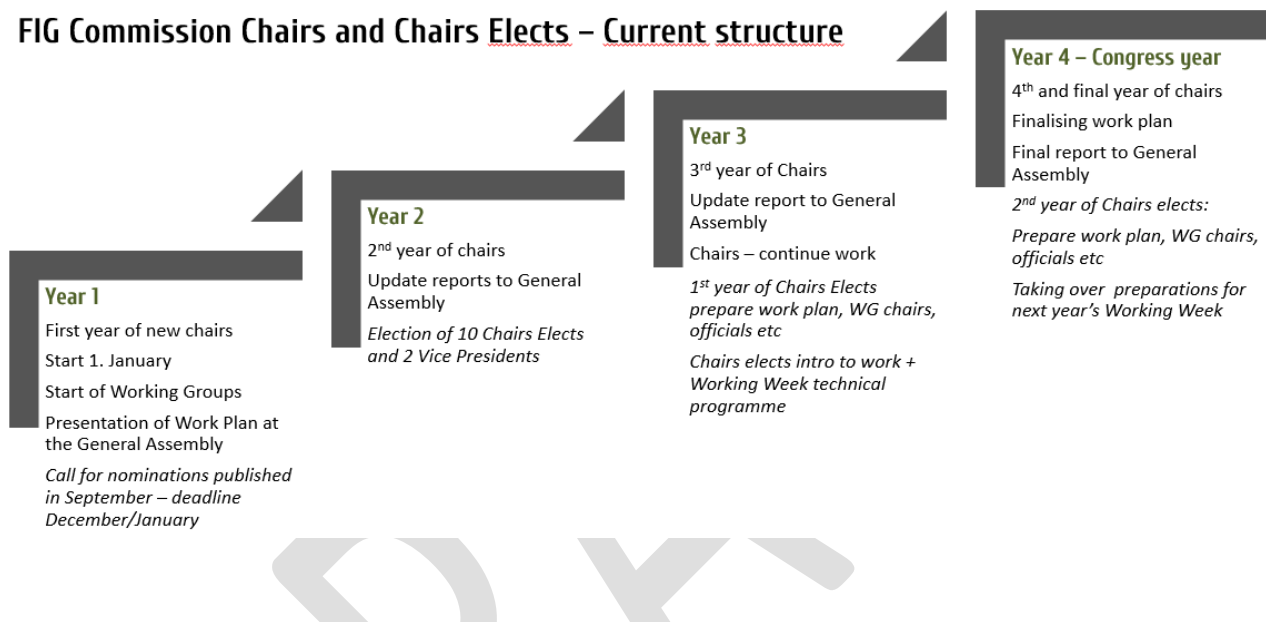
FIG Commission Chairs and Chairs Elects – Current structure

Year 1

First year of new chairs

Start 1. January

Start of Working Groups

Presentation of Work Plan at the General Assembly

*Call for nominations published in September – deadline December/January*

Year 2

2$^{nd}$ year of chairs

Update reports to General Assembly

*Election of 10 Chairs Elects and 2 Vice Presidents*

Year 3

3$^{rd}$ year of Chairs

Update report to General Assembly

Chairs – continue work

*1$^{st}$ year of Chairs Elects prepare work plan, WG chairs, officials etc*

*Chairs elects intro to work + Working Week technical programme*

Year 4 – Congress year

4$^{th}$ and final year of chairs

Finalising work plan

Final report to General Assembly

*2$^{nd}$ year of Chairs elects:*

*Prepare work plan, WG chairs, officials etc*

*Taking over preparations for next year's Working Week*